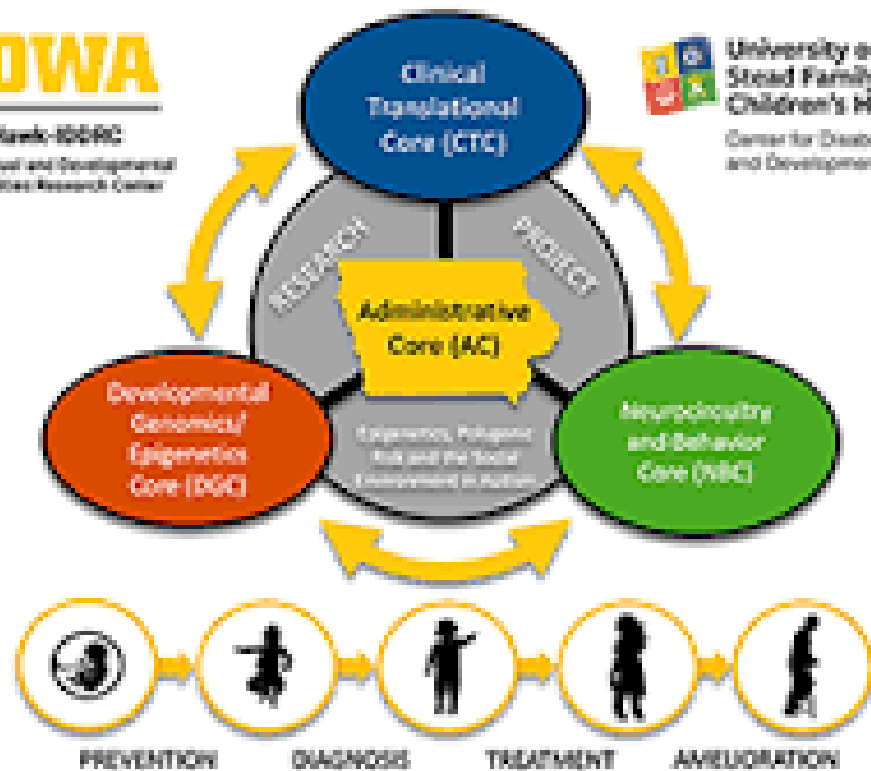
OWA

Hawk-IDDRC

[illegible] and Developmental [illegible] Research Center

University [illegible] Stead Family Children's H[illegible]

Center for Disab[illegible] and Developme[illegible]

Clinical Translational Core (CTC)

RESEARCH

PROJECT

Administrative Core (AC)

Developmental Genomics/ Epigenetics Core (DGC)

Neurocircuitry and Behavior Core (NBC)

Epigenetics, Polygenic Risk and the Social Environment in Autism

PREVENTION

DIAGNOSIS

TREATMENT

AMELIORATION